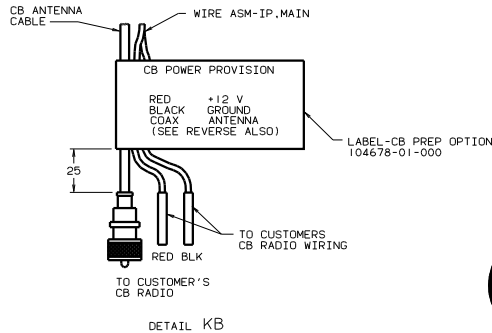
CB ANTENNA CABLE

WIRE ASM-IP,MAIN

CB POWER PROVISION

RED +12 V
BLACK GROUND
COAX ANTENNA
(SEE REVERSE ALSO)

LABEL-CB PREP OPTION
104678-01-000

25

TO CUSTOMERS
CB RADIO WIRING

RED BLK

TO CUSTOMER'S
CB RADIO

DETAIL KB